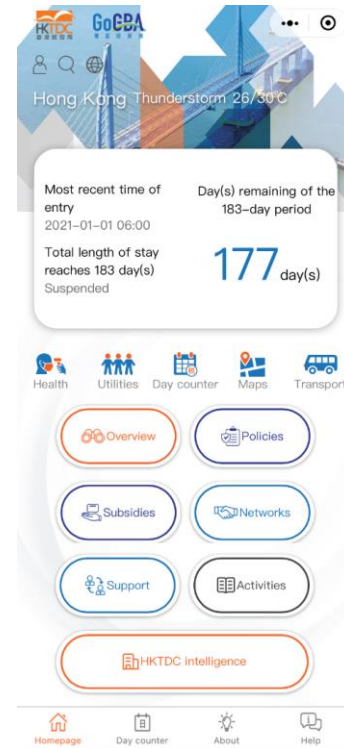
HKTDC GoGBA

Hong Kong Thunderstorm 26/30°C

Most recent time of entry
2021-01-01 06:00

Total length of stay reaches 183 day(s)
Suspended

Day(s) remaining of the 183-day period

177 day(s)

Health Utilities Day counter Maps Transport

Overview

Policies

Subsidies

Networks

Support

Activities

HKTDC intelligence

Homepage Day counter About Help